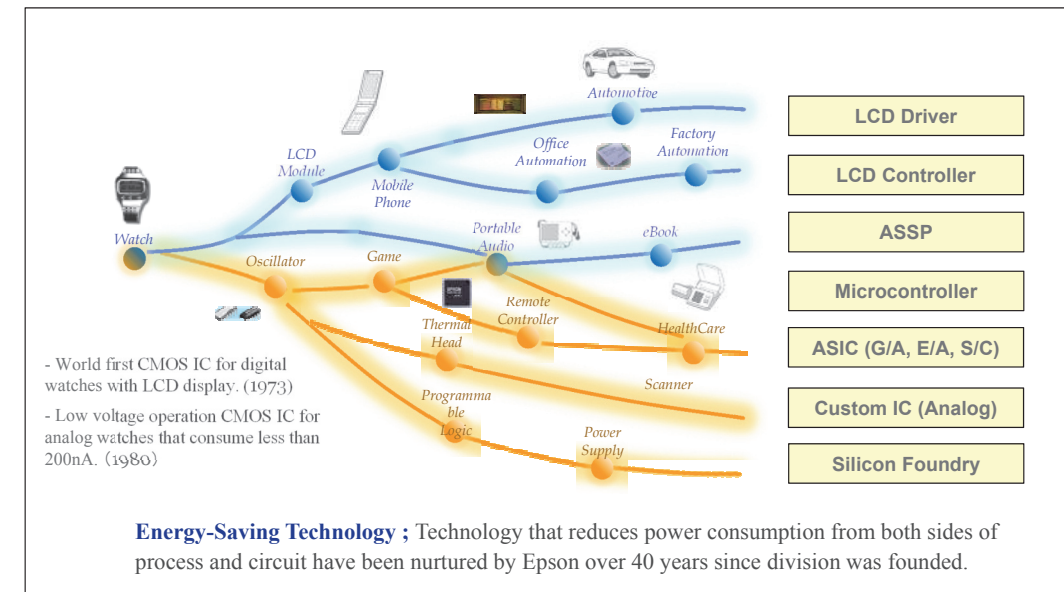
Automotive

LCD Module

Office Automation

Factory Automation

Mobile Phone

Watch

Portable Audio

eBook

Oscillator

Game

Remote Controller

HealthCare

Thermal Head

Scanner

Programmable Logic

Power Supply

LCD Driver

LCD Controller

ASSP

Microcontroller

ASIC (G/A, E/A, S/C)

Custom IC (Analog)

Silicon Foundry

- World first CMOS IC for digital watches with LCD display. (1973)

- Low voltage operation CMOS IC for analog watches that consume less than 200nA. (1980)

Energy-Saving Technology ; Technology that reduces power consumption from both sides of process and circuit have been nurtured by Epson over 40 years since division was founded.